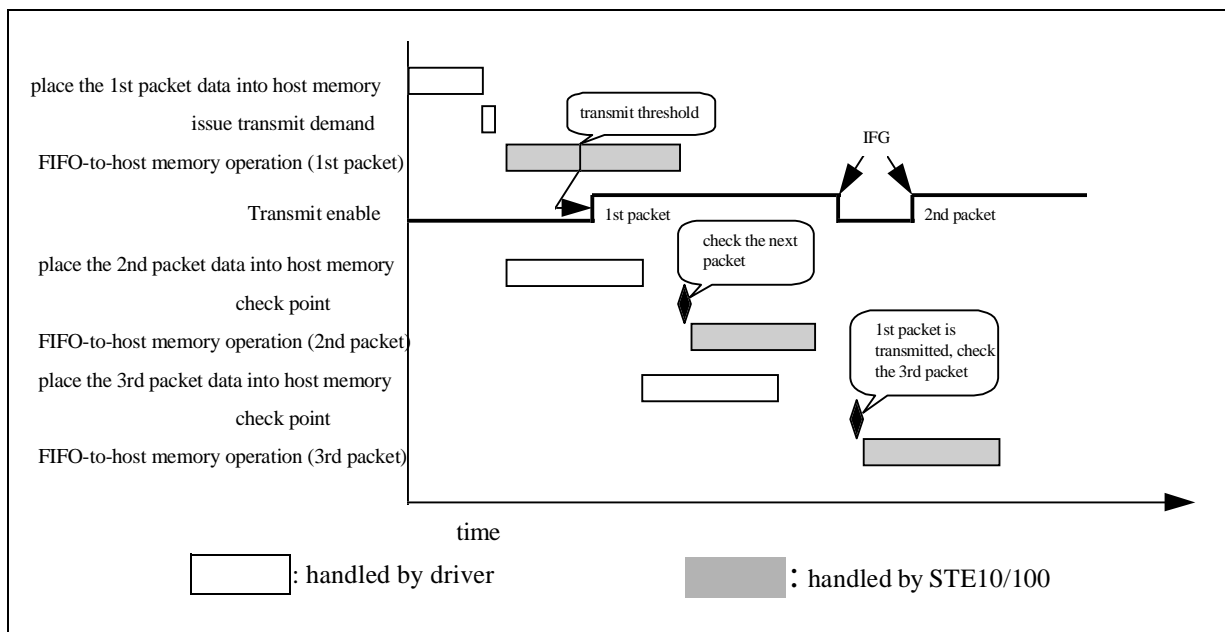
place the 1st packet data into host memory

issue transmit demand

transmit threshold

FIFO-to-host memory operation (1st packet)

IFG

Transmit enable

1st packet

2nd packet

place the 2nd packet data into host memory

check the next packet

check point

FIFO-to-host memory operation (2nd packet)

1st packet is transmitted, check the 3rd packet

place the 3rd packet data into host memory

check point

FIFO-to-host memory operation (3rd packet)

time

: handled by driver

: handled by STE10/100